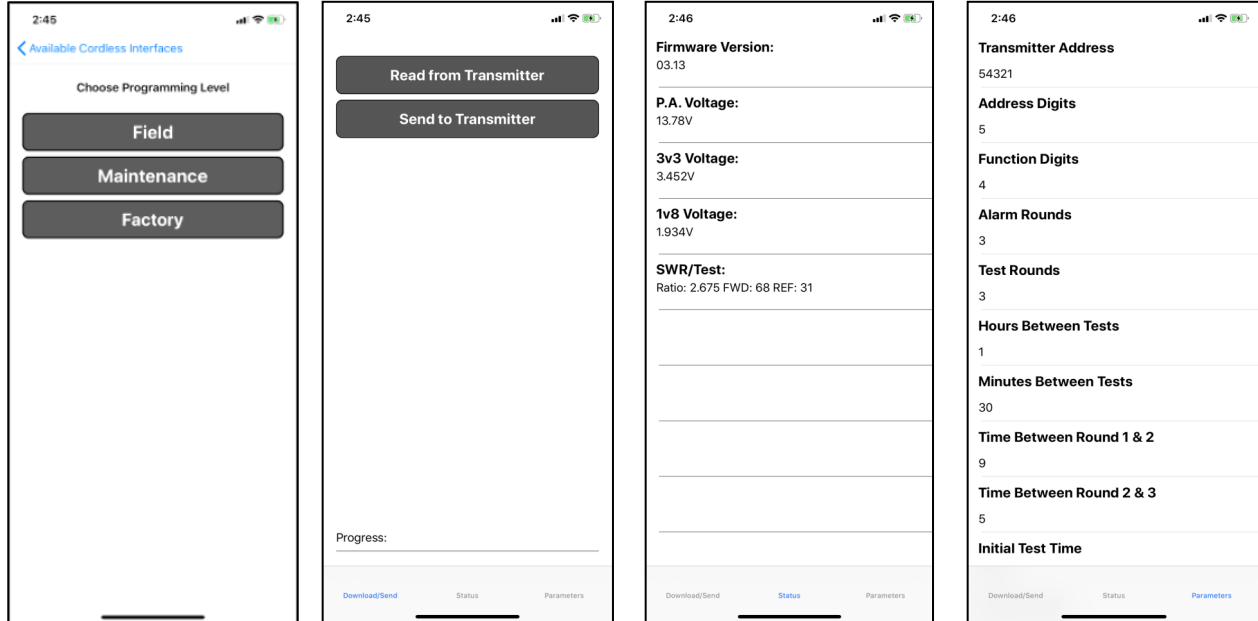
2:45

Available Cordless Interfaces

Choose Programming Level

Field

Maintenance

Factory

2:45

Read from Transmitter

Send to Transmitter

Progress:

Download/Send Status Parameters

2:46

Firmware Version:
03.13

P.A. Voltage:
13.78V

3v3 Voltage:
3.452V

1v8 Voltage:
1.934V

SWR/Test:
Ratio: 2.675 FWD: 68 REF: 31

Download/Send Status Parameters

2:46

Transmitter Address
54321

Address Digits
5

Function Digits
4

Alarm Rounds
3

Test Rounds
3

Hours Between Tests
1

Minutes Between Tests
30

Time Between Round 1 & 2
9

Time Between Round 2 & 3
5

Initial Test Time

Download/Send Status Parameters